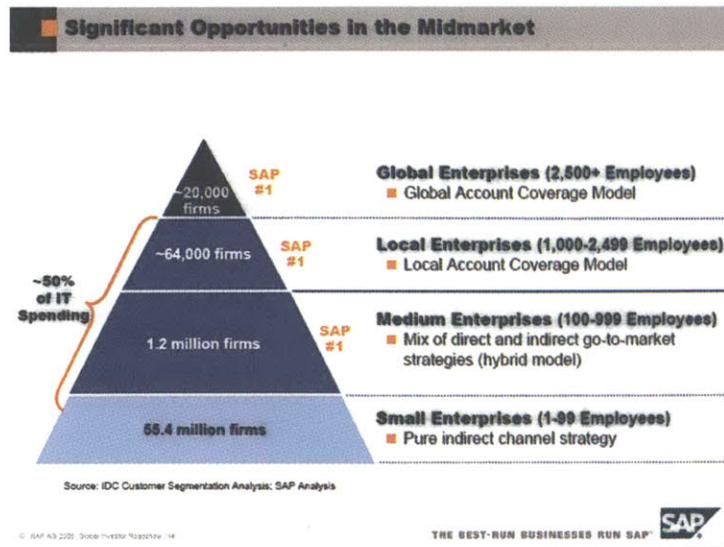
Significant Opportunities in the Midmarket

~20,000 firms

SAP #1

Global Enterprises (2,500+ Employees)
Global Account Coverage Model

~64,000 firms

SAP #1

Local Enterprises (1,000-2,499 Employees)
Local Account Coverage Model

~50% of IT Spending

1.2 million firms

SAP #1

Medium Enterprises (100-999 Employees)
Mix of direct and indirect go-to-market strategies (hybrid model)

55.4 million firms

Small Enterprises (1-99 Employees)
Pure indirect channel strategy

Source: IDC Customer Segmentation Analysis; SAP Analysis

© SAP AG 2005, Global Investor Roadshow / 14

THE BEST-RUN BUSINESSES RUN SAP

SAP